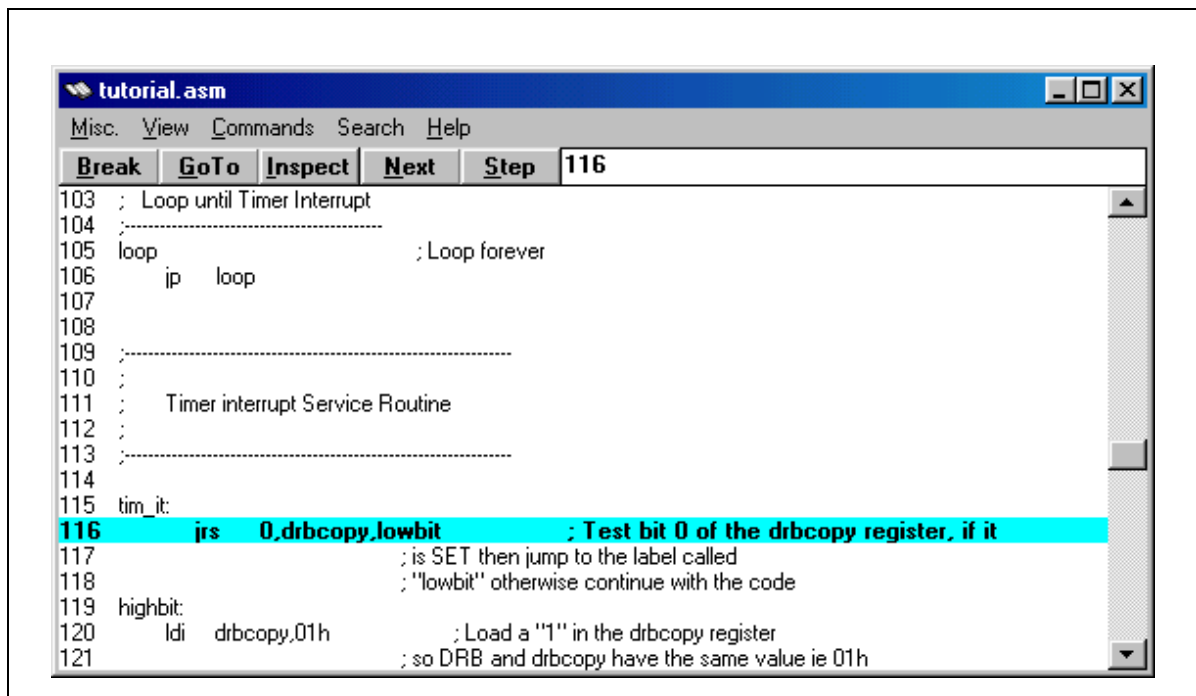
tutorial.asm

Misc. View Commands Search Help

Break GoTo Inspect Next Step 116

103 ; Loop until Timer Interrupt
104 ;-----------------------------------------
105 loop ; Loop forever
106 jp loop
107
108
109 ;------------------------------------------------------------
110 ;
111 ; Timer interrupt Service Routine
112 ;
113 ;------------------------------------------------------------
114
115 tim_it:
116 jrs 0,drbcopy,lowbit ; Test bit 0 of the drbcopy register, if it
117 ; is SET then jump to the label called
118 ; "lowbit" otherwise continue with the code
119 highbit:
120 ldi drbcopy,01h ; Load a "1" in the drbcopy register
121 ; so DRB and drbcopy have the same value ie 01h